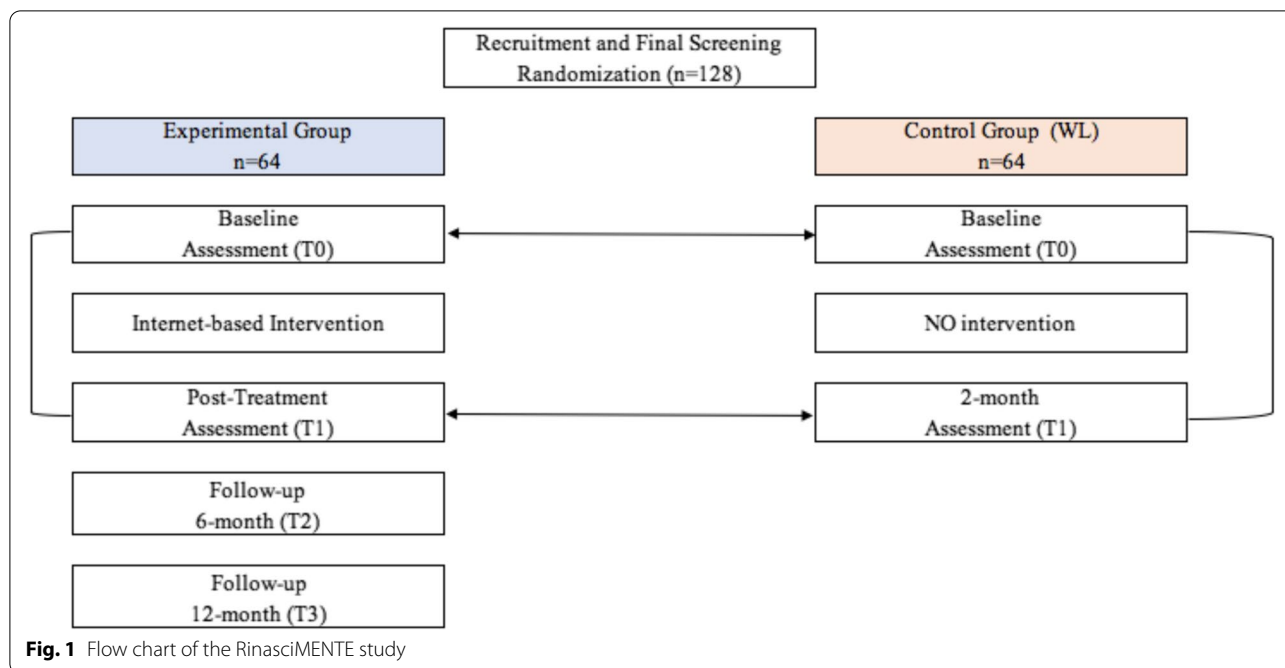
Recruitment and Final Screening
Randomization (n=128)

Experimental Group
n=64

Baseline
Assessment (T0)

Internet-based Intervention

Post-Treatment
Assessment (T1)

Follow-up
6-month (T2)

Follow-up
12-month (T3)

Control Group (WL)
n=64

Baseline
Assessment (T0)

NO intervention

2-month
Assessment (T1)

**Fig. 1** Flow chart of the RinasciMENTE study